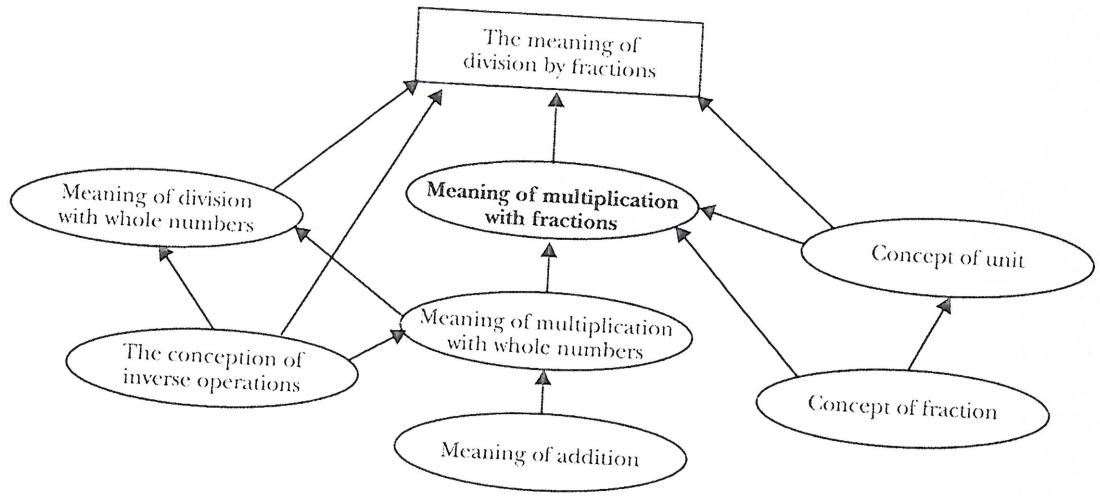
The meaning of division by fractions

Meaning of division with whole numbers

Meaning of multiplication with fractions

Concept of unit

The conception of inverse operations

Meaning of multiplication with whole numbers

Concept of fraction

Meaning of addition